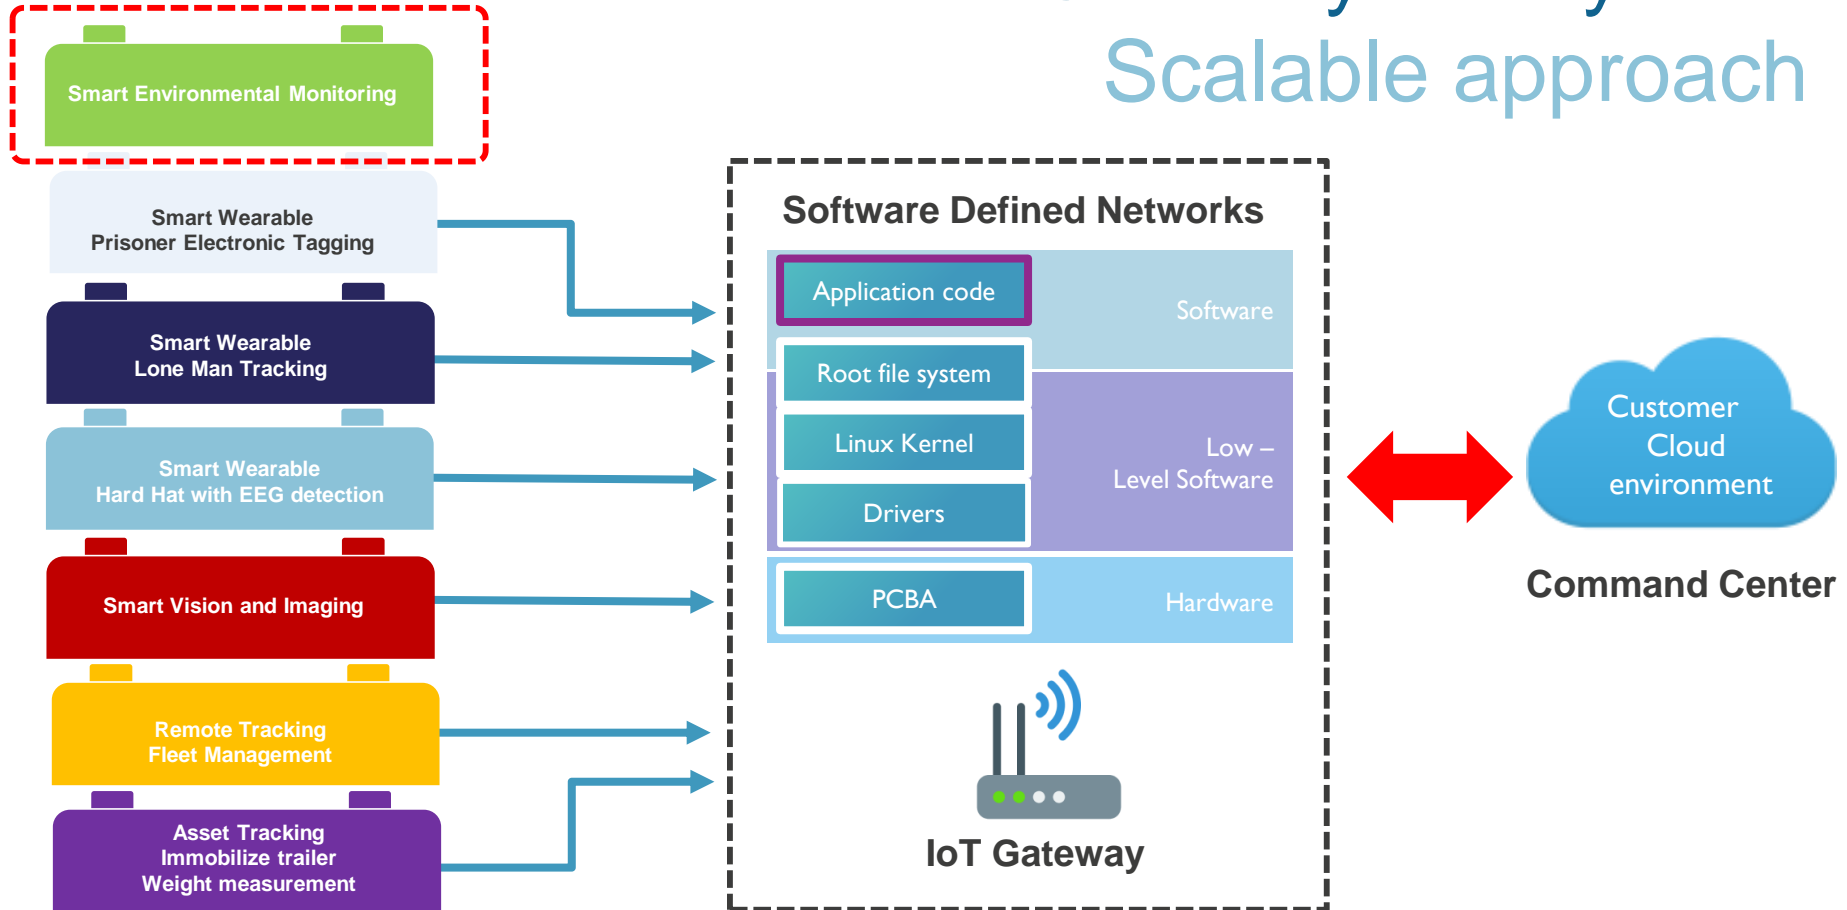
Scalable approach

Smart Environmental Monitoring

Smart Wearable
Prisoner Electronic Tagging

Smart Wearable
Lone Man Tracking

Smart Wearable
Hard Hat with EEG detection

Smart Vision and Imaging

Remote Tracking
Fleet Management

Asset Tracking
Immobilize trailer
Weight measurement

Software Defined Networks

Application code

Software

Root file system

Linux Kernel

Low – Level Software

Drivers

PCBA

Hardware

IoT Gateway

Customer Cloud environment

Command Center